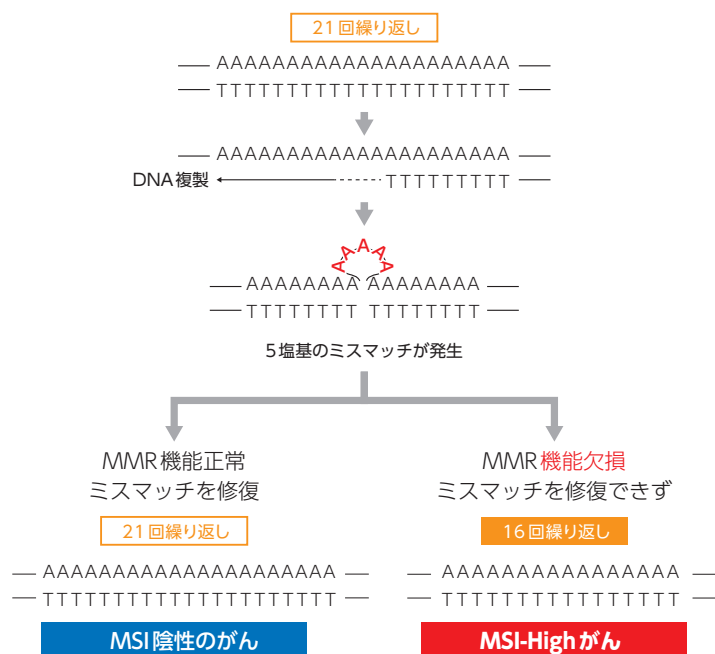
21回繰り返し

AAAAAAAAAAAAAAAAAAAAA
TTTTTTTTTTTTTTTTTTTTT

AAAAAAAAAAAAAAAAAAAAA
DNA複製 TTTTTTTTT

AAAAA
AAAAAAAA AAAAAAAA
TTTTTTTT TTTTTTTT

5塩基のミスマッチが発生

MMR機能正常
ミスマッチを修復

MMR機能欠損
ミスマッチを修復できず

21回繰り返し

AAAAAAAAAAAAAAAAAAAAA
TTTTTTTTTTTTTTTTTTTTT

MSI陰性のがん

16回繰り返し

AAAAAAAAAAAAAAAA
TTTTTTTTTTTTTTTT

MSI-Highがん